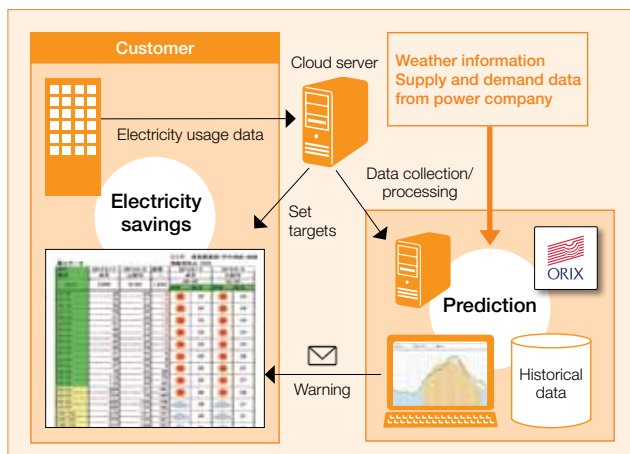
Customer

Cloud server

Weather information
Supply and demand data from power company

Electricity usage data

Data collection/ processing

Electricity savings

Set targets

ORIX

Prediction

Warning

Historical data